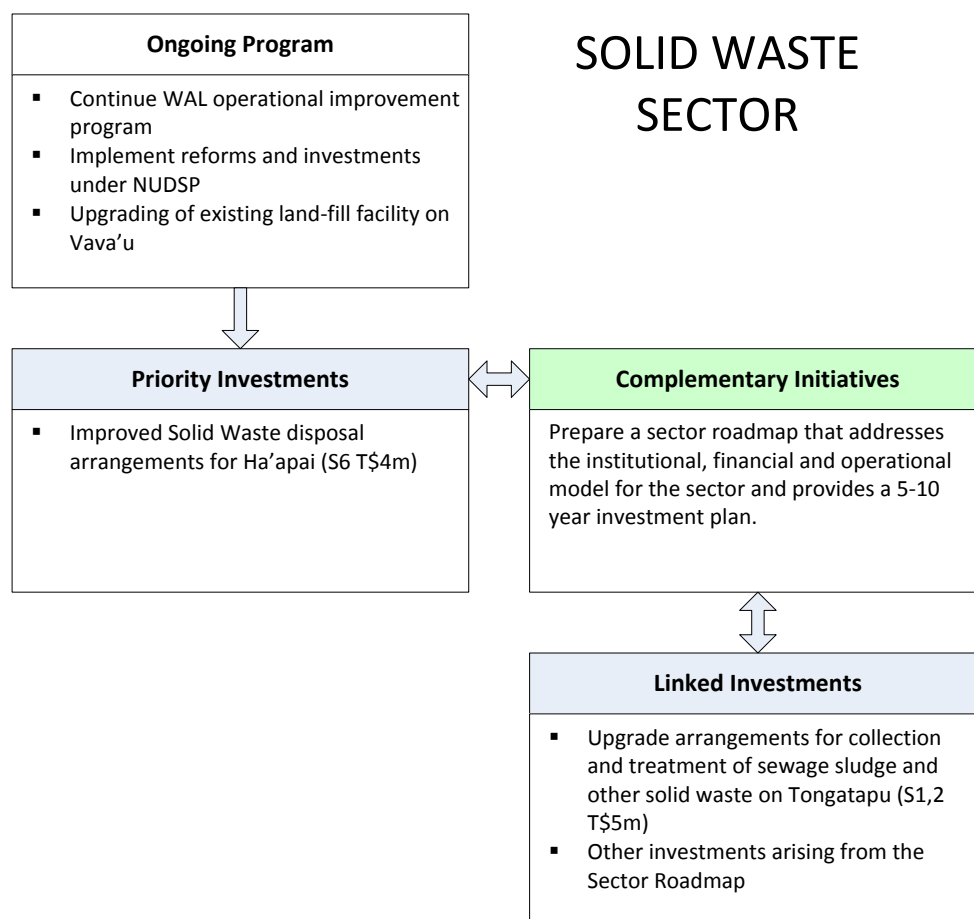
SOLID WASTE SECTOR

**Ongoing Program**

- Continue WAL operational improvement program
- Implement reforms and investments under NUDSP
- Upgrading of existing land-fill facility on Vava'u

**Priority Investments**

- Improved Solid Waste disposal arrangements for Ha'apai (S6 T$4m)

**Complementary Initiatives**

Prepare a sector roadmap that addresses the institutional, financial and operational model for the sector and provides a 5-10 year investment plan.

**Linked Investments**

- Upgrade arrangements for collection and treatment of sewage sludge and other solid waste on Tongatapu (S1,2 T$5m)
- Other investments arising from the Sector Roadmap